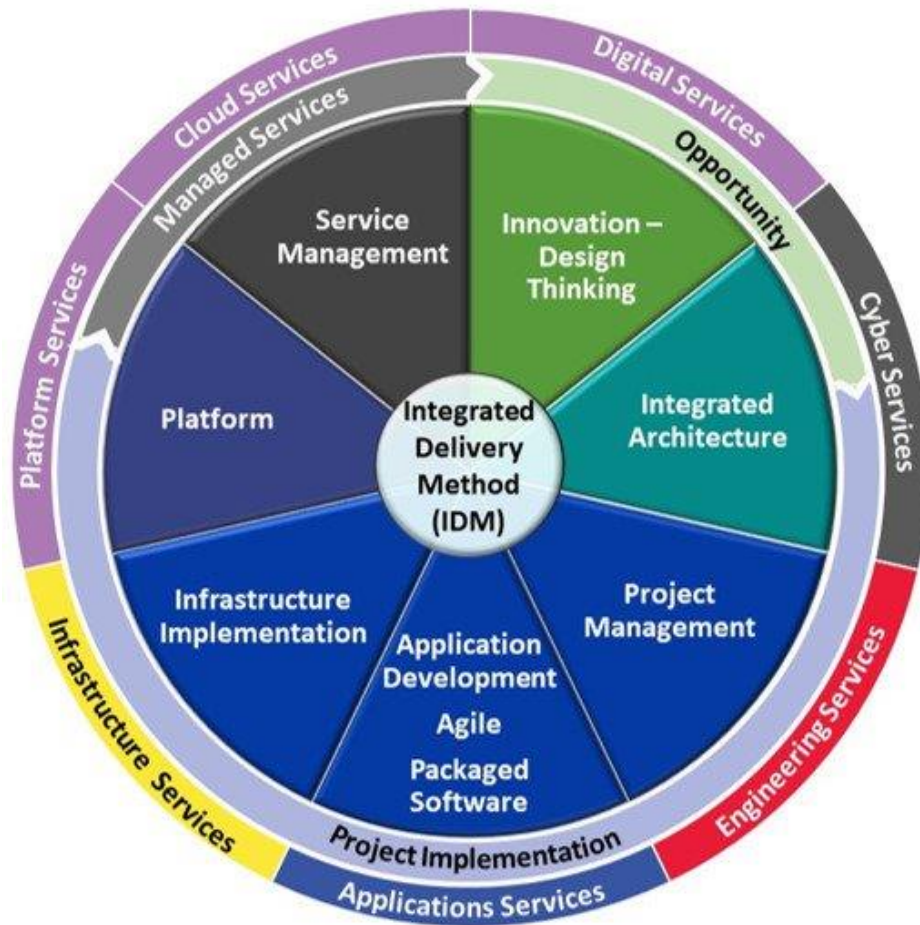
Cloud Services
Managed Services
Digital Services
Opportunity
Cyber Services
Platform Services
Service Management
Innovation – Design Thinking
Platform
Integrated Delivery Method (IDM)
Integrated Architecture
Infrastructure Implementation
Application Development
Agile
Packaged Software
Project Management
Infrastructure Services
Project Implementation
Engineering Services
Applications Services